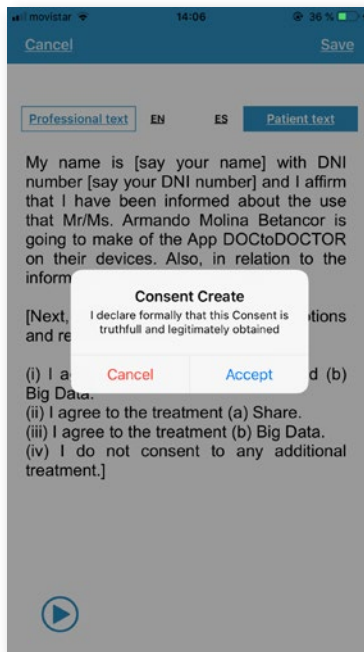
movistar 14:06 36 %

Cancel Save

Professional text EN ES Patient text

My name is [say your name] with DNI number [say your DNI number] and I affirm that I have been informed about the use that Mr/Ms. Armando Molina Betancor is going to make of the App DOCtoDOCTOR on their devices. Also, in relation to the inform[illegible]

[Next, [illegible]otions and re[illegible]

(i) I a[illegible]d (b) Big Data.
(ii) I agree to the treatment (a) Share.
(iii) I agree to the treatment (b) Big Data.
(iv) I do not consent to any additional treatment.]

Consent Create
I declare formally that this Consent is truthfull and legitimately obtained

Cancel Accept